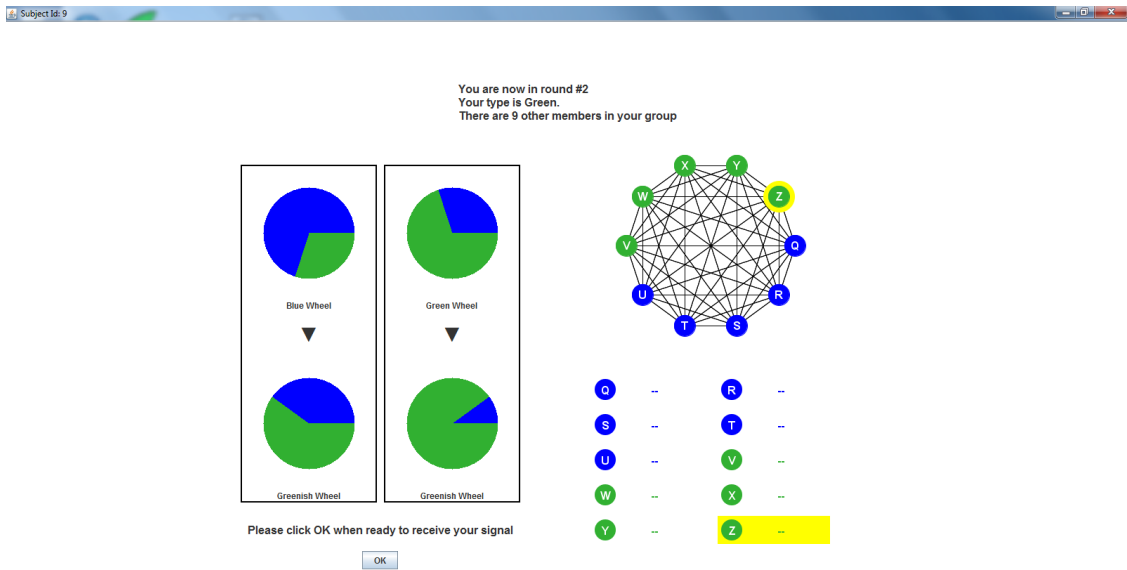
Subject Id: 9

You are now in round #2
Your type is Green.
There are 9 other members in your group

Blue Wheel

Greenish Wheel

Green Wheel

Greenish Wheel

X Y W Z V Q U R T S

| | | | |
|---|---|---|---|
| Q | -- | R | -- |
| S | -- | T | -- |
| U | -- | V | -- |
| W | -- | X | -- |
| Y | -- | Z | -- |

Please click OK when ready to receive your signal

OK